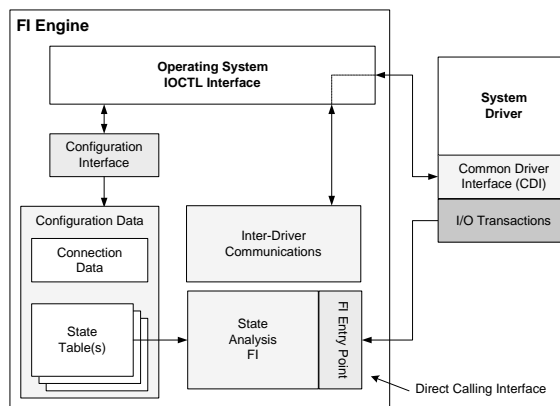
FI Engine

Operating System
IOCTL Interface

Configuration Interface

Configuration Data

Connection Data

State Table(s)

Inter-Driver Communications

State Analysis FI

FI Entry Point

System Driver

Common Driver Interface (CDI)

I/O Transactions

Direct Calling Interface